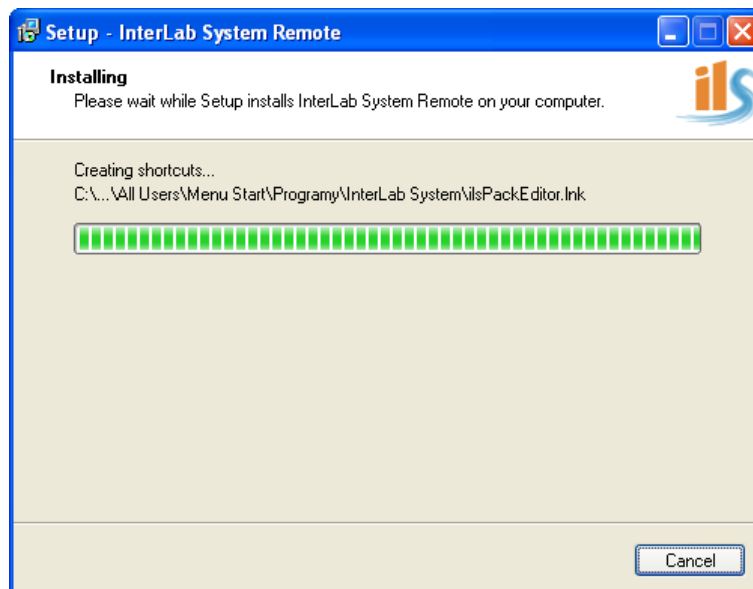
Setup - InterLab System Remote

Installing
Please wait while Setup installs InterLab System Remote on your computer.

ils

Creating shortcuts...
C:\...\All Users\Menu Start\Programy\InterLab System\ilsPackEditor.lnk

Cancel